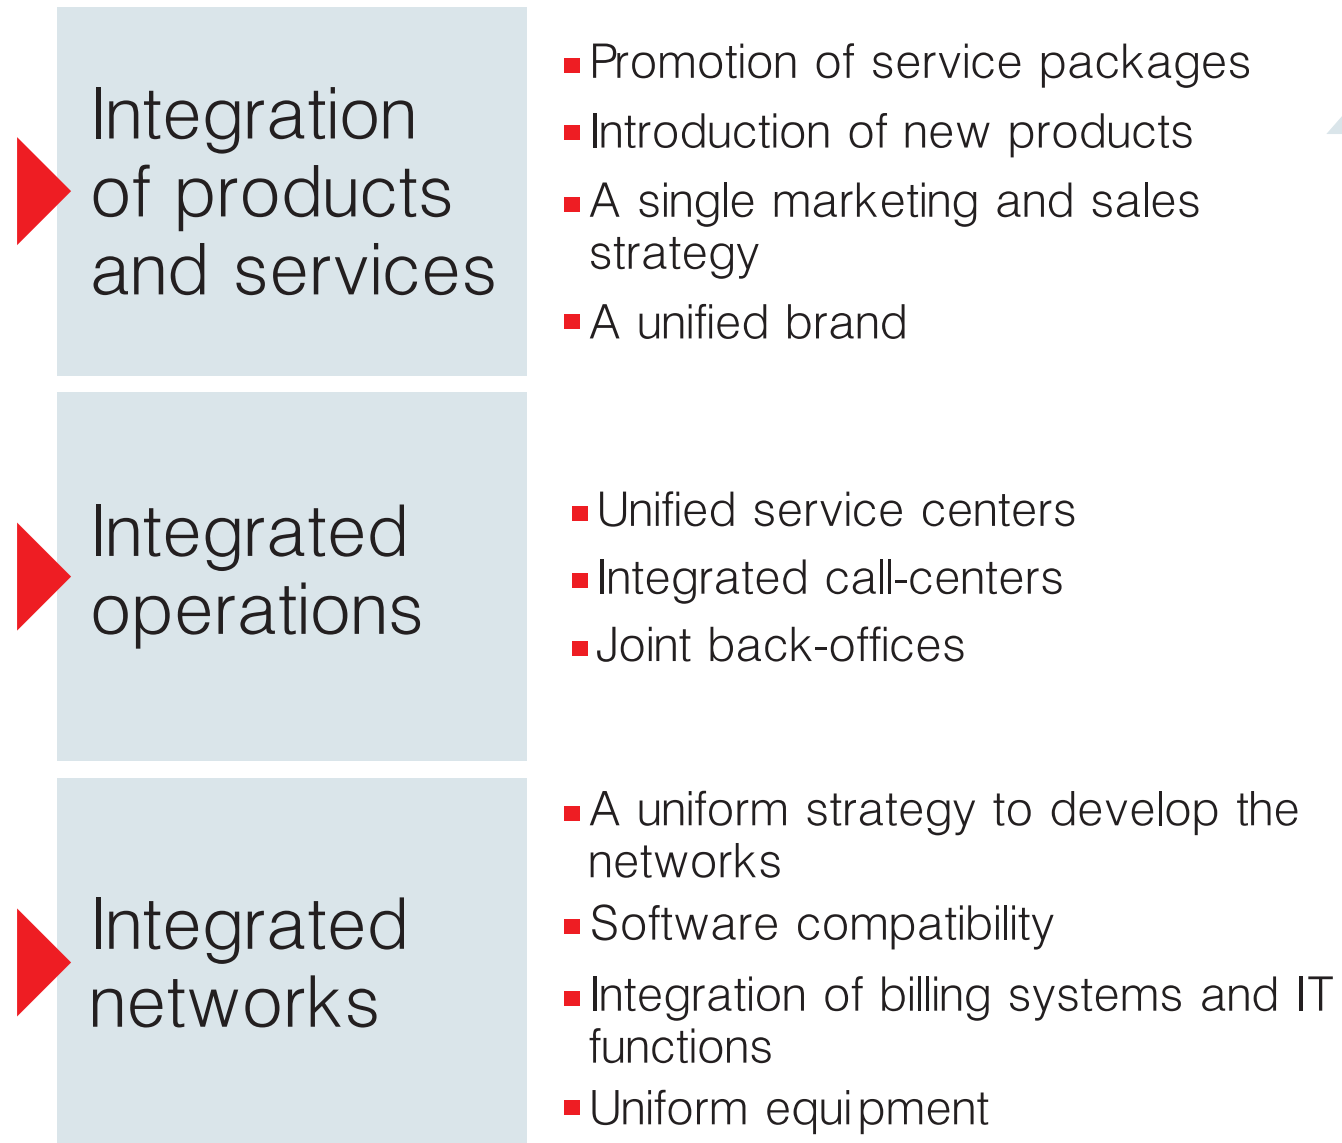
Integration of products and services

Promotion of service packages

Introduction of new products

A single marketing and sales strategy

A unified brand

Integrated operations

Unified service centers

Integrated call-centers

Joint back-offices

Integrated networks

A uniform strategy to develop the networks

Software compatibility

Integration of billing systems and IT functions

Uniform equipment